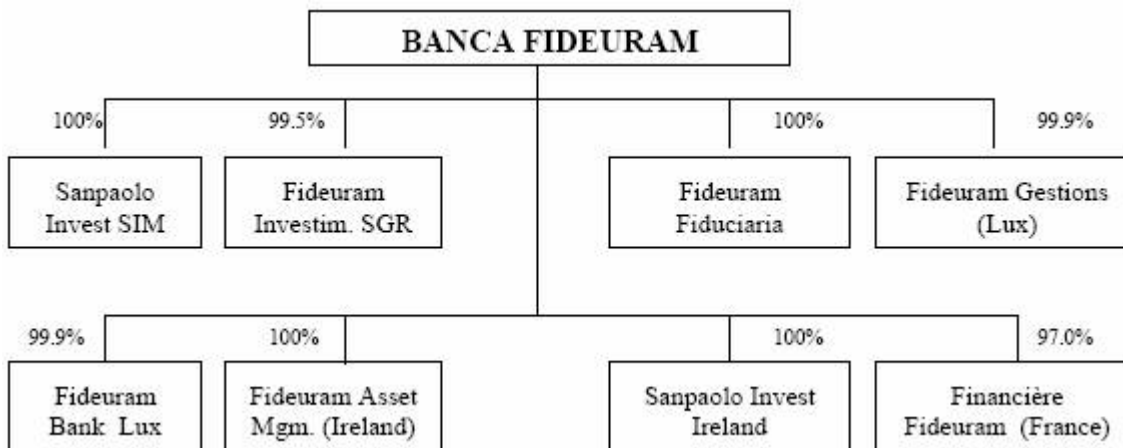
BANCA FIDEURAM

100%

Sanpaolo Invest SIM

99.5%

Fideuram Investim. SGR

100%

Fideuram Fiduciaria

99.9%

Fideuram Gestions (Lux)

99.9%

Fideuram Bank Lux

100%

Fideuram Asset Mgm. (Ireland)

100%

Sanpaolo Invest Ireland

97.0%

Financière Fideuram (France)